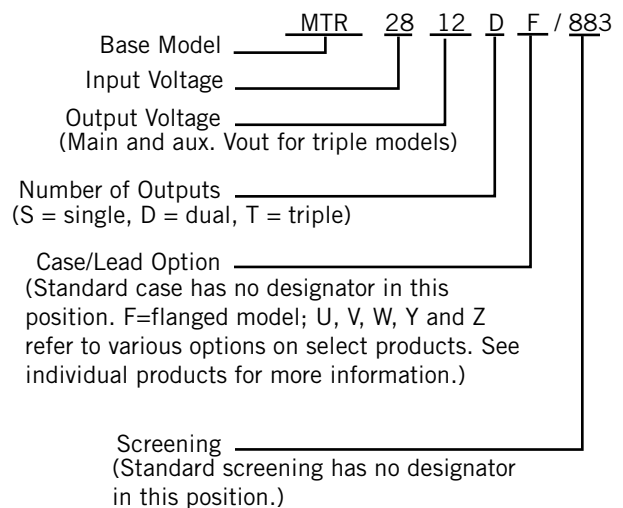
MTR 28 12 D F / 883

Base Model

Input Voltage

Output Voltage
(Main and aux. Vout for triple models)

Number of Outputs
(S = single, D = dual, T = triple)

Case/Lead Option
(Standard case has no designator in this position. F=flanged model; U, V, W, Y and Z refer to various options on select products. See individual products for more information.)

Screening
(Standard screening has no designator in this position.)